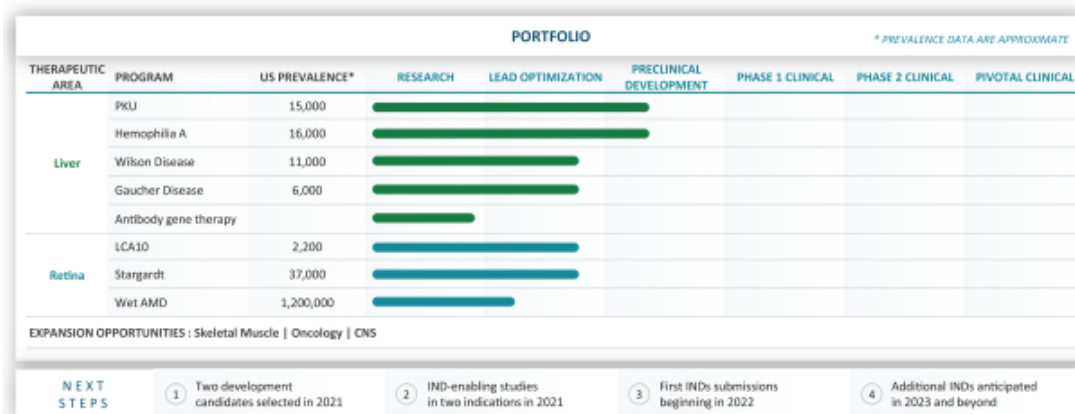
PORTFOLIO

* PREVALENCE DATA ARE APPROXIMATE

| THERAPEUTIC AREA | PROGRAM | US PREVALENCE* | RESEARCH | LEAD OPTIMIZATION | PRECLINICAL DEVELOPMENT | PHASE 1 CLINICAL | PHASE 2 CLINICAL | PIVOTAL CLINICAL |
|---|---|---|---|---|---|---|---|---|
| Liver | PKU | 15,000 | | | | | | |
| | Hemophilia A | 16,000 | | | | | | |
| | Wilson Disease | 11,000 | | | | | | |
| | Gaucher Disease | 6,000 | | | | | | |
| | Antibody gene therapy | | | | | | | |
| Retina | LCA10 | 2,200 | | | | | | |
| | Stargardt | 37,000 | | | | | | |
| | Wet AMD | 1,200,000 | | | | | | |

EXPANSION OPPORTUNITIES : Skeletal Muscle | Oncology | CNS

NEXT STEPS

1 Two development candidates selected in 2021

2 IND-enabling studies in two indications in 2021

3 First INDs submissions beginning in 2022

4 Additional INDs anticipated in 2023 and beyond